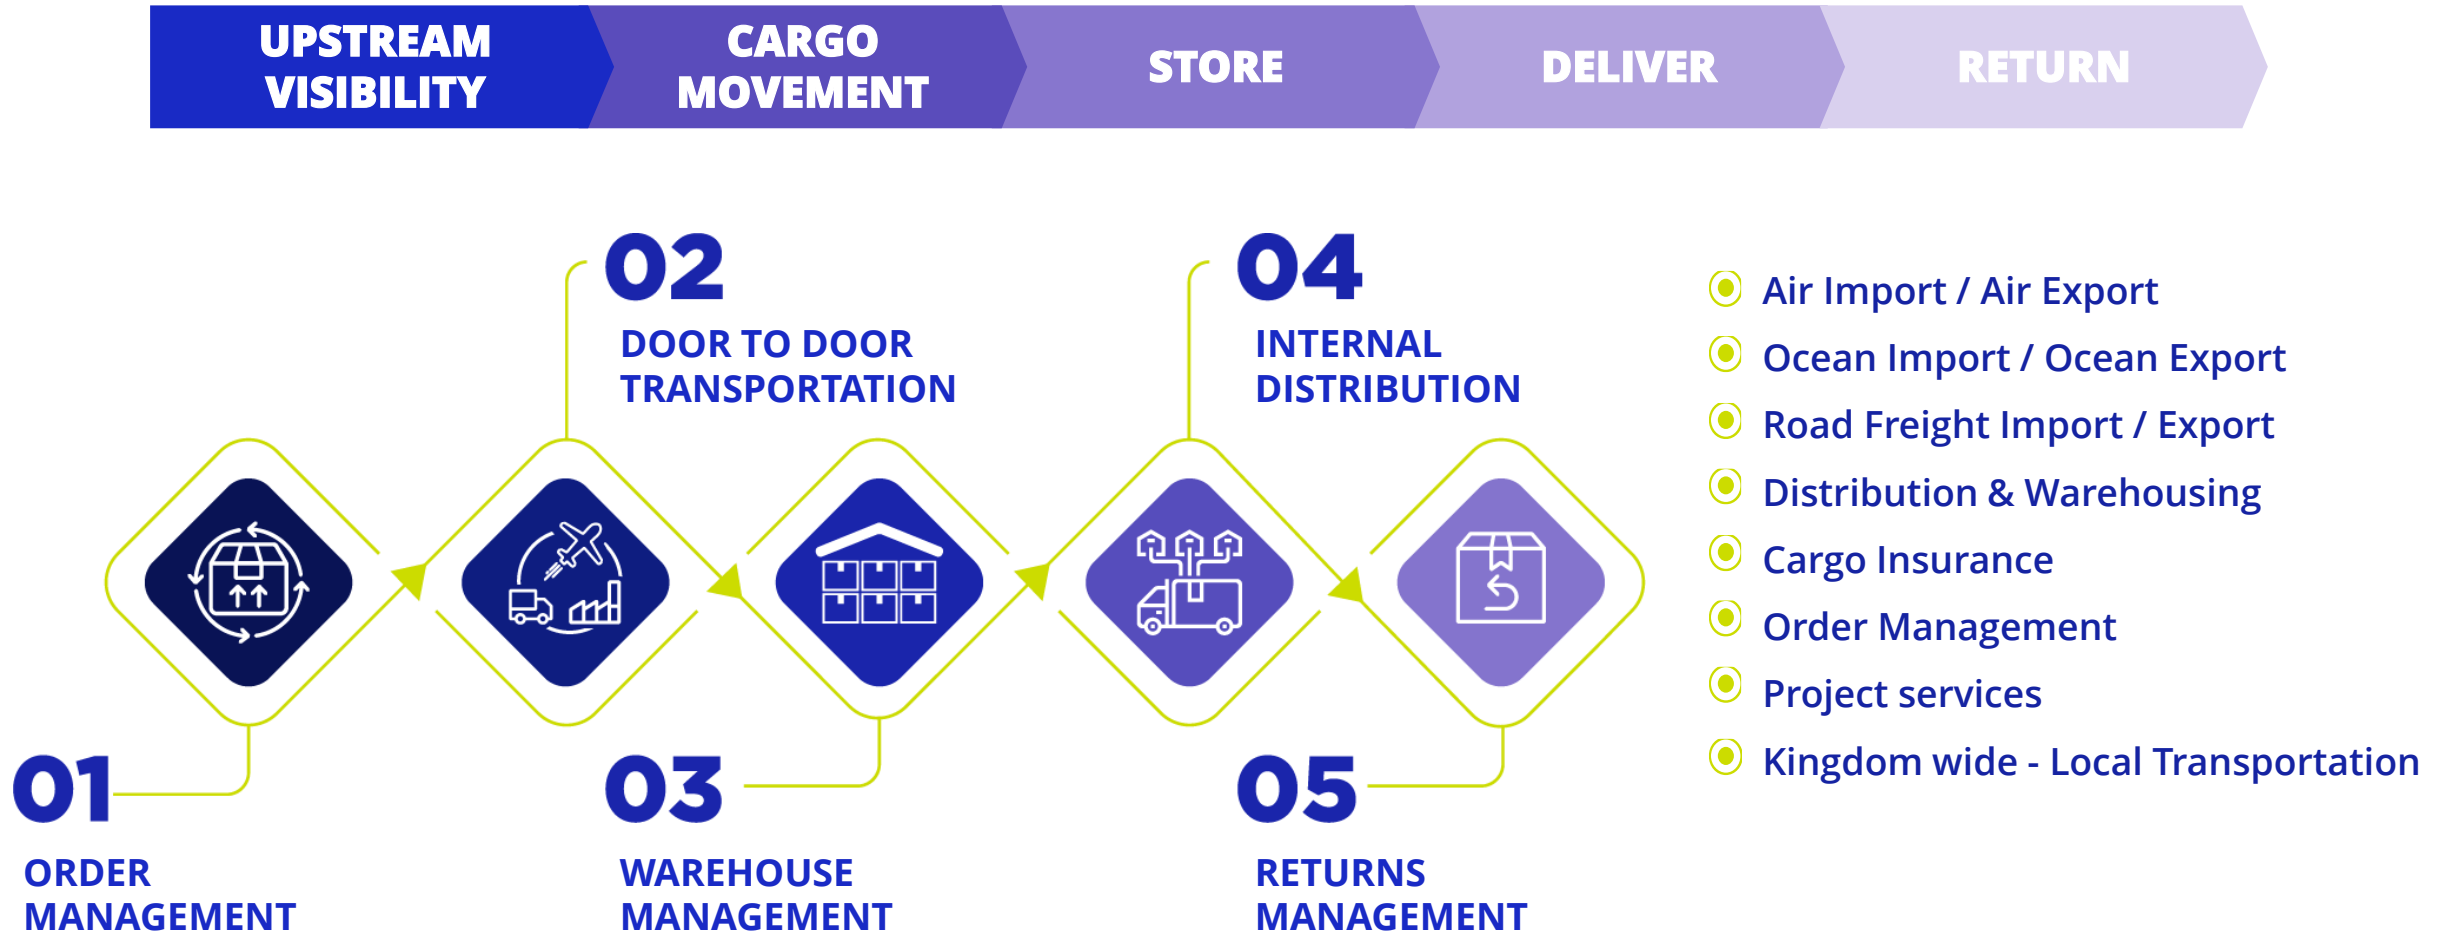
UPSTREAM VISIBILITY

CARGO MOVEMENT

STORE

DELIVER

RETURN

02
DOOR TO DOOR TRANSPORTATION

04
INTERNAL DISTRIBUTION

01
ORDER MANAGEMENT

03
WAREHOUSE MANAGEMENT

05
RETURNS MANAGEMENT

Air Import / Air Export
Ocean Import / Ocean Export
Road Freight Import / Export
Distribution & Warehousing
Cargo Insurance
Order Management
Project services
Kingdom wide - Local Transportation